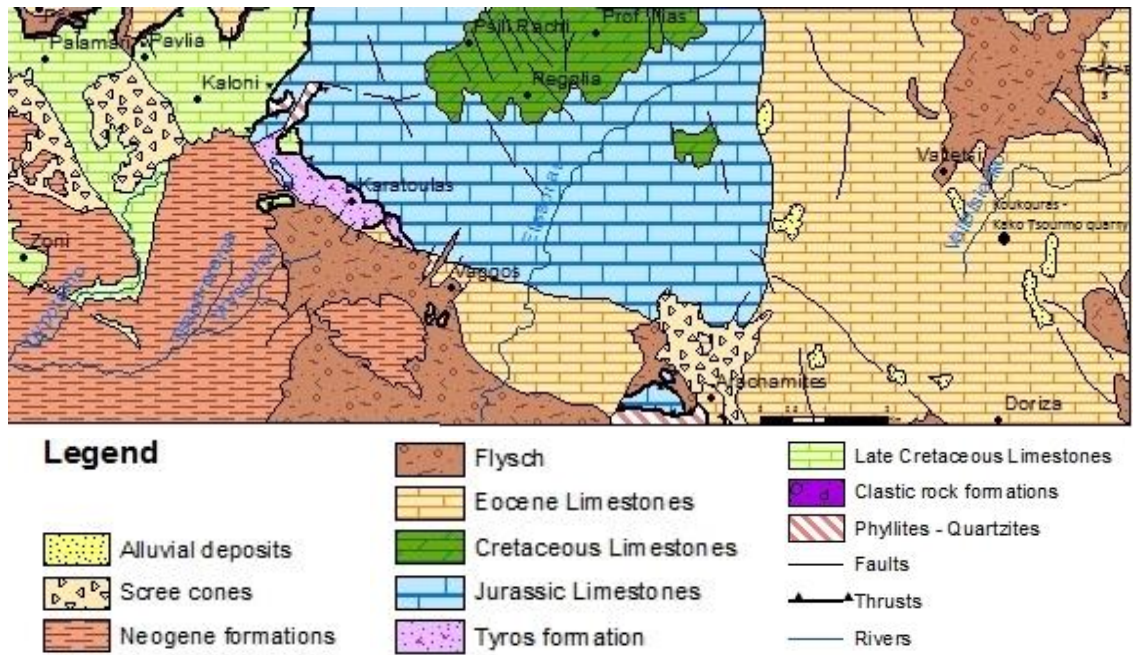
Palamari Pavlia
Kaloni
Palli Rachi
Prof. Ilias
Regolia
Karatoulas
Zoni
Veggos
Vateisi
Koukoures - Kako Tsourmo quarry
Arachamites
Doriza
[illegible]
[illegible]
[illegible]
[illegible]

Legend

Alluvial deposits
Scree cones
Neogene formations
Flysch
Eocene Limestones
Cretaceous Limestones
Jurassic Limestones
Tyros formation
Late Cretaceous Limestones
Clastic rock formations
Phyllites - Quartzites
Faults
Thrusts
Rivers